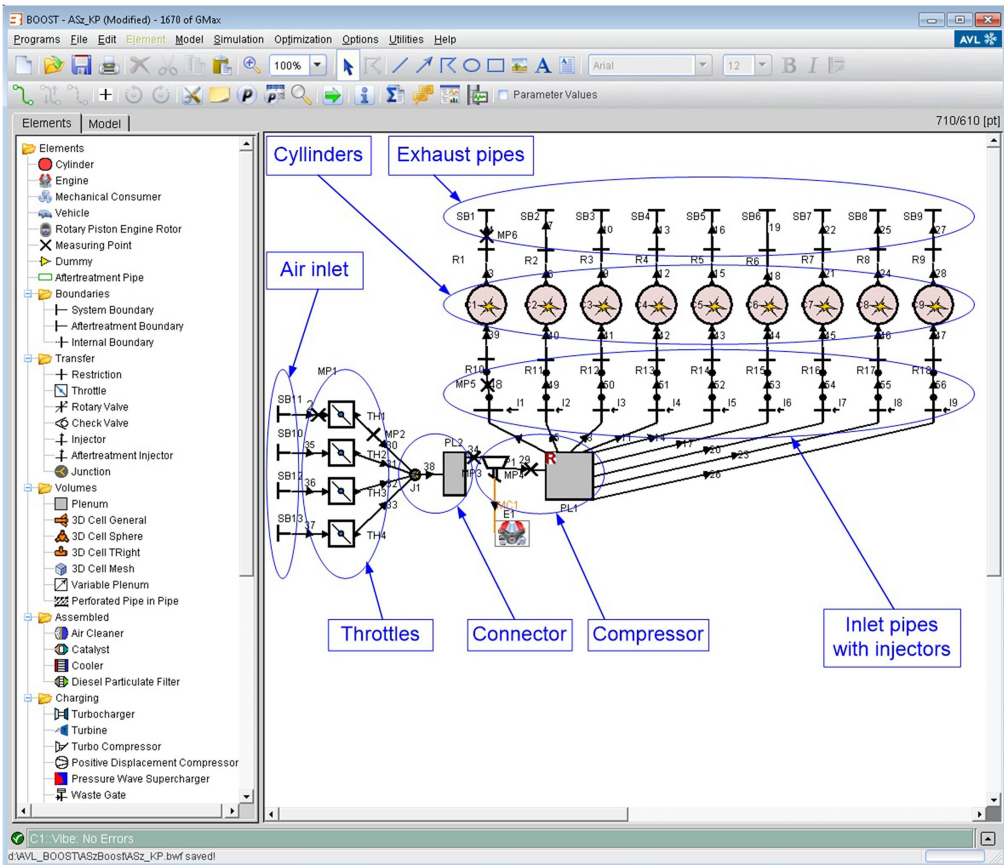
BOOST - ASz_KP (Modified) - 1670 of GMax

Programs File Edit Element Model Simulation Optimization Options Utilities Help

AVL

100%

Arial

12

Parameter Values

Elements Model

710/610 [pt]

Elements
Cylinder
Engine
Mechanical Consumer
Vehicle
Rotary Piston Engine Rotor
Measuring Point
Dummy
Aftertreatment Pipe
Boundaries
System Boundary
Aftertreatment Boundary
Internal Boundary
Transfer
Restriction
Throttle
Rotary Valve
Check Valve
Injector
Aftertreatment Injector
Junction
Volumes
Plenum
3D Cell General
3D Cell Sphere
3D Cell TRight
3D Cell Mesh
Variable Plenum
Perforated Pipe in Pipe
Assembled
Air Cleaner
Catalyst
Cooler
Diesel Particulate Filter
Charging
Turbocharger
Turbine
Turbo Compressor
Positive Displacement Compressor
Pressure Wave Supercharger
Waste Gate

Cylinders

Exhaust pipes

Air inlet

SB1 SB2 SB3 SB4 SB5 SB6 SB7 SB8 SB9

MP6

R1 R2 R3 R4 R5 R6 R7 R8 R9

C1 C2 C3 C4 C5 C6 C7 C8 C9

R10 R11 R12 R13 R14 R15 R16 R17 R18

MP5

I1 I2 I3 I4 I5 I6 I7 I8 I9

MP1

SB11 SB10 SB12 SB13

TH1 TH2 TH3 TH4

MP2

J1

PL2

MP3

MP4

R

PL1

TC1

E1

Throttles

Connector

Compressor

Inlet pipes with injectors

C1: Vibe: No Errors

d:\AVL_BOOST\ASzBoost\ASz_KP.bwf saved!